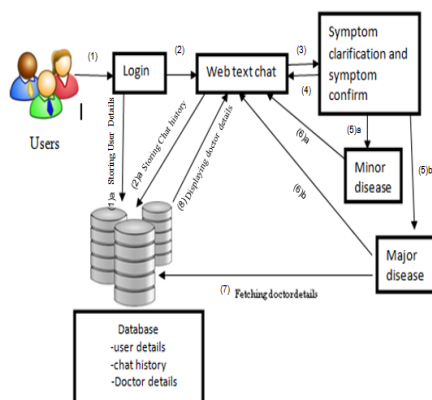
Users

(1)

Login

(2)

Web text chat

(3)

(4)

Symptom clarification and symptom confirm

(1)a Storing User Details

(2)a Storing Chat history

(8) Displaying doctor details

(6)a

(5)a

Minor disease

(5)b

(6)b

Major disease

(7) Fetching doctordetails

Database
-user details
-chat history
-Doctor details